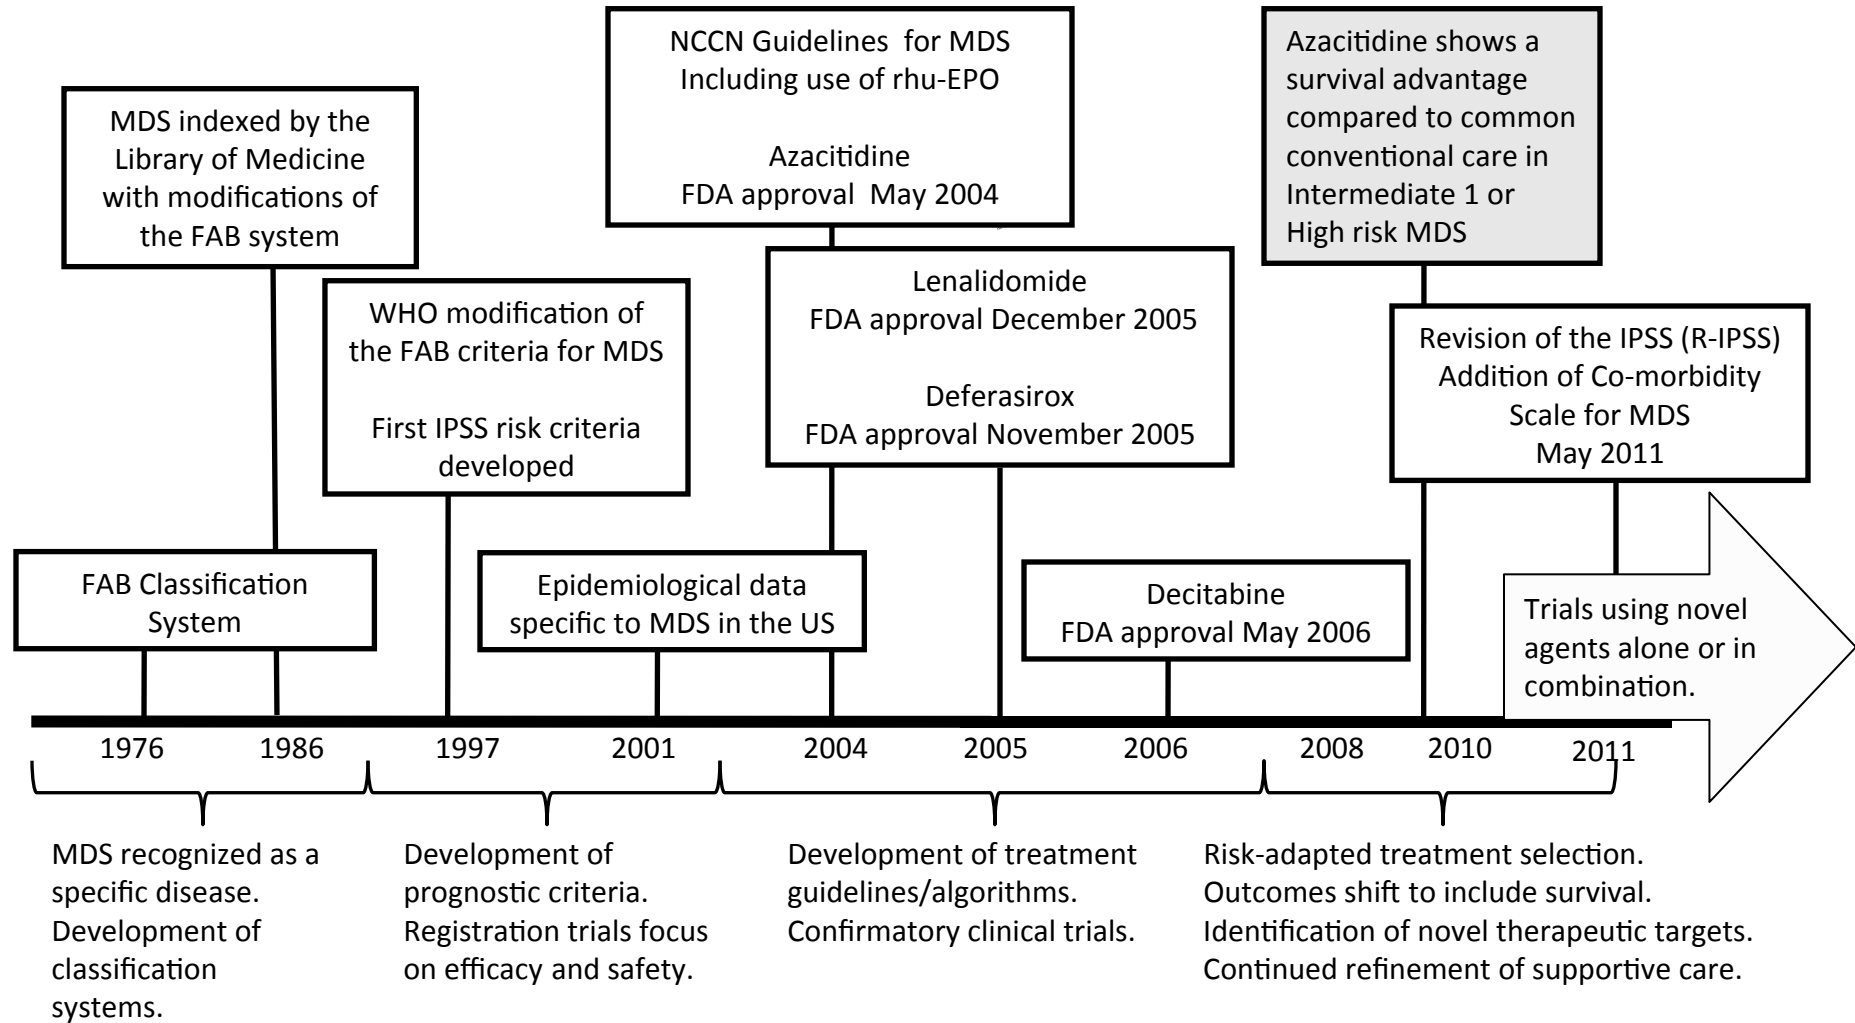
NCCN Guidelines for MDS
Including use of rhu-EPO

Azacitidine
FDA approval May 2004

Azacitidine shows a survival advantage compared to common conventional care in Intermediate 1 or High risk MDS

MDS indexed by the Library of Medicine with modifications of the FAB system

Lenalidomide
FDA approval December 2005

Deferasirox
FDA approval November 2005

WHO modification of the FAB criteria for MDS

First IPSS risk criteria developed

Revision of the IPSS (R-IPSS)
Addition of Co-morbidity Scale for MDS
May 2011

FAB Classification System

Epidemiological data specific to MDS in the US

Decitabine
FDA approval May 2006

Trials using novel agents alone or in combination.

1976 1986 1997 2001 2004 2005 2006 2008 2010 2011

MDS recognized as a specific disease. Development of classification systems.

Development of prognostic criteria. Registration trials focus on efficacy and safety.

Development of treatment guidelines/algorithms. Confirmatory clinical trials.

Risk-adapted treatment selection.
Outcomes shift to include survival.
Identification of novel therapeutic targets.
Continued refinement of supportive care.